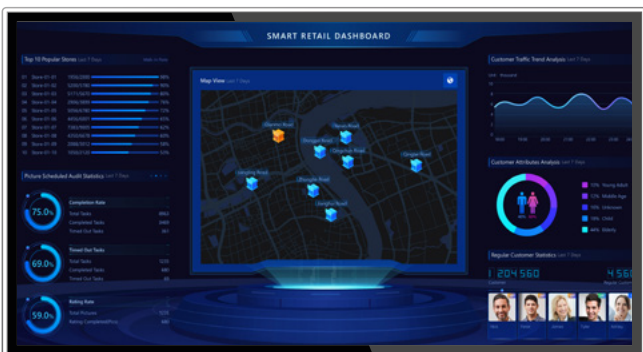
SMART RETAIL DASHBOARD

Top 10 Popular Stores Last 7 Days

01 Store 01-01
02 Store 01-02
03 Store 01-03
04 Store 01-04
05 Store 01-05
06 Store 01-06
07 Store 01-07
08 Store 01-08
09 Store 01-09
10 Store 01-10

Picture Scheduled Audit Statistics Last 7 Days

75.0%
Completion Rate
Total Tasks
Completed Tasks
Timed Out Tasks

69.0%
Timed Out Tasks
Total Tasks
Completed Tasks

59.0%
Rating Rate
Total Pictures

Map View Last 7 Days

Customer Traffic Trend Analysis Last 7 Days

Customer Attributes Analysis Last 7 Days

Regular Customer Statistics Last 7 Days
1 204 560